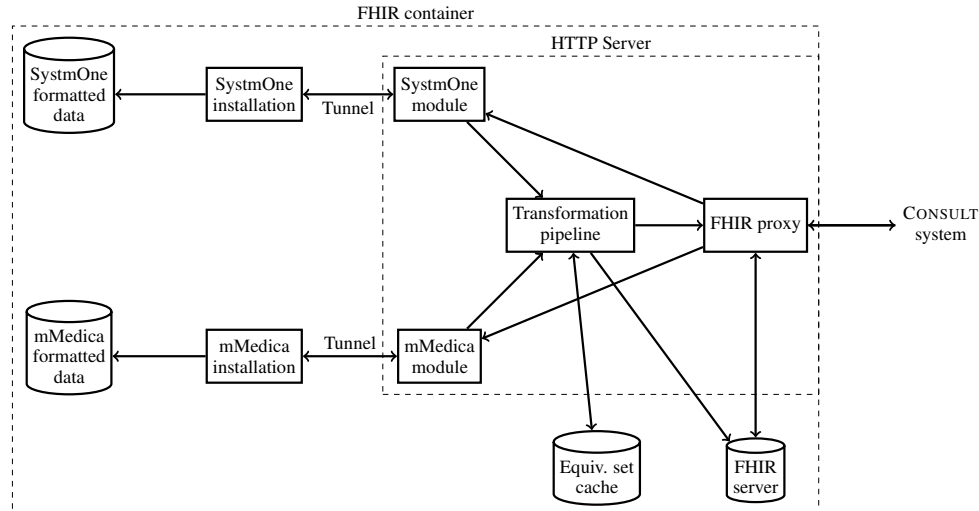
FHIR container

HTTP Server

SystmOne formatted data

SystmOne installation

Tunnel

SystmOne module

Transformation pipeline

FHIR proxy

CONSULT system

mMedica formatted data

mMedica installation

Tunnel

mMedica module

Equiv. set cache

FHIR server